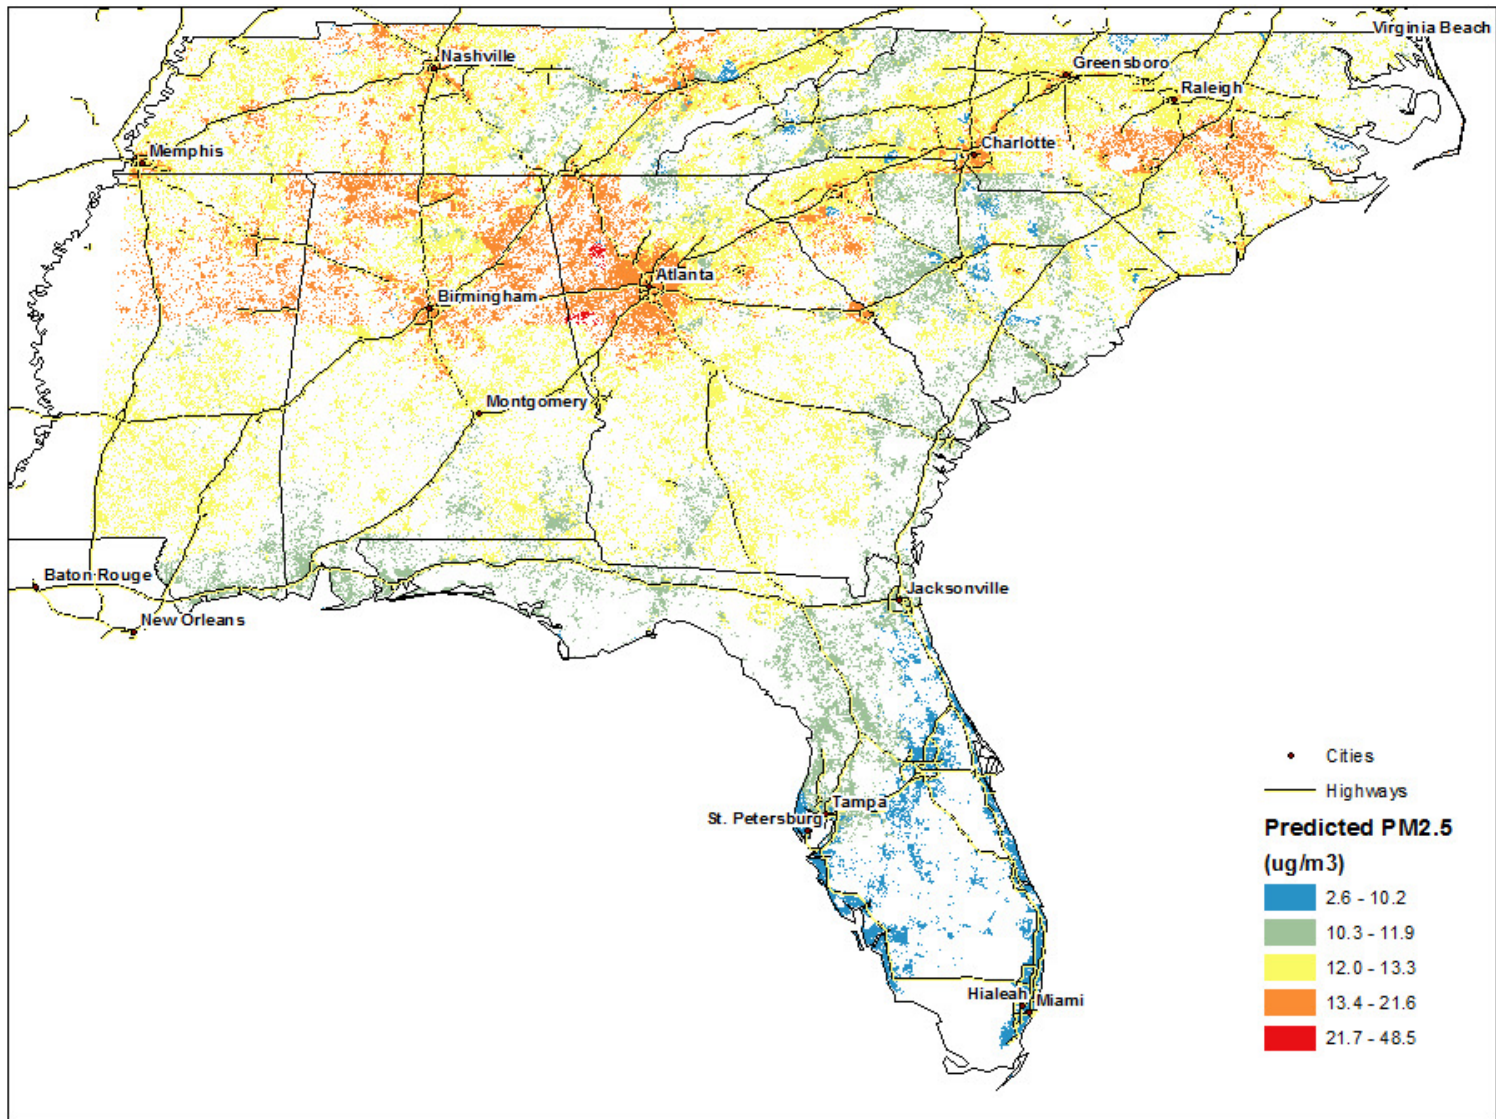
Virginia Beach
Nashville
Greensboro
Raleigh
Memphis
Charlotte
Atlanta
Birmingham
Montgomery
Baton Rouge
New Orleans
Jacksonville
Tampa
St. Petersburg
Hialeah
Miami

Cities
Highways
Predicted PM2.5 (ug/m3)
2.6 - 10.2
10.3 - 11.9
12.0 - 13.3
13.4 - 21.6
21.7 - 48.5